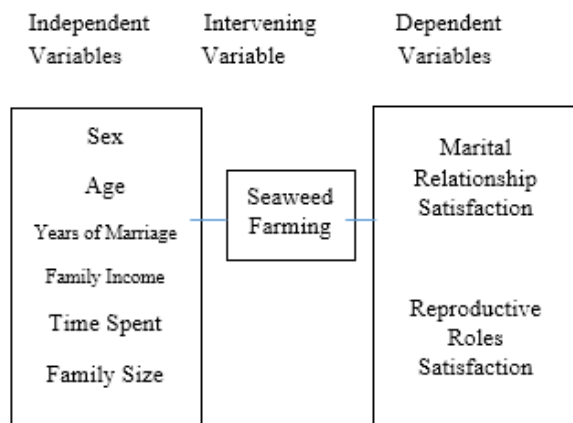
Independent Variables

Intervening Variable

Dependent Variables

Sex

Age

Years of Marriage

Family Income

Time Spent

Family Size

Seaweed Farming

Marital Relationship Satisfaction

Reproductive Roles Satisfaction